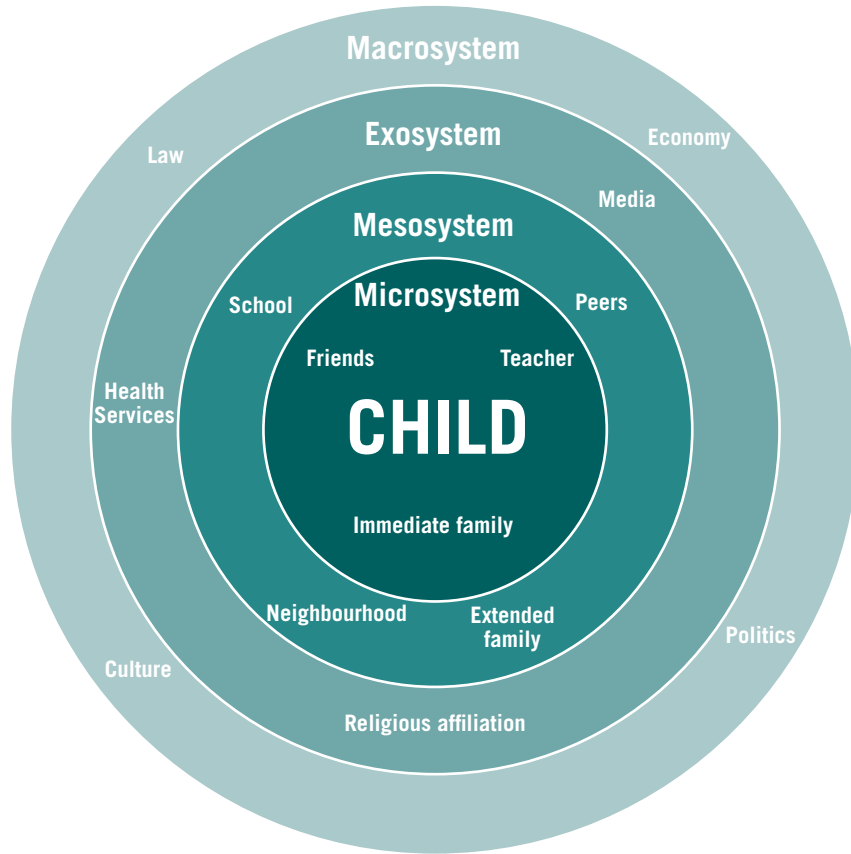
Macrosystem

Law

Economy

Exosystem

Media

Mesosystem

School

Peers

Microsystem

Friends

Teacher

Health Services

CHILD

Immediate family

Neighbourhood

Extended family

Politics

Culture

Religious affiliation